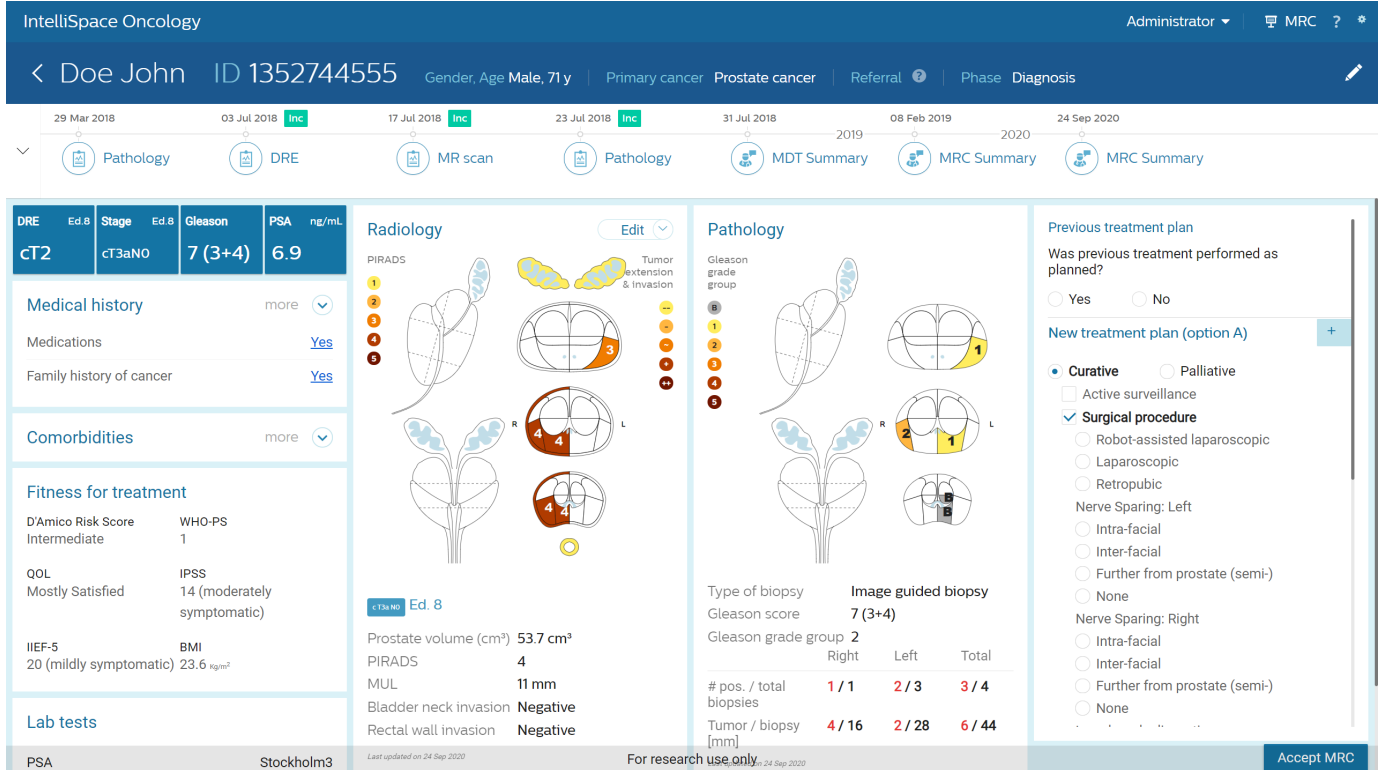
IntelliSpace Oncology

Administrator ▾ MRC ?

< Doe John ID 1352744555 Gender, Age Male, 71 y Primary cancer Prostate cancer Referral ? Phase Diagnosis

29 Mar 2018 Pathology
03 Jul 2018 Inc DRE
17 Jul 2018 Inc MR scan
23 Jul 2018 Inc Pathology
31 Jul 2018 MDT Summary
2019
08 Feb 2019 MRC Summary
2020
24 Sep 2020 MRC Summary

| DRE Ed.8 | Stage Ed.8 | Gleason | PSA ng/mL |
|---|---|---|---|
| cT2 | cT3aN0 | 7 (3+4) | 6.9 |

Medical history more
Medications Yes
Family history of cancer Yes

Comorbidities more

Fitness for treatment
D'Amico Risk Score
Intermediate
WHO-PS
1
QOL
Mostly Satisfied
IPSS
14 (moderately symptomatic)
IIEF-5
20 (mildly symptomatic)
BMI
23.6 Kg/m²

Lab tests
PSA Stockholm3

Radiology Edit
PIRADS
1
2
3
4
5
Tumor extension & invasion
--
-
~
+
++
3
R 4 4 L
4 4
cT3a N0 Ed. 8
Prostate volume (cm³) 53.7 cm³
PIRADS 4
MUL 11 mm
Bladder neck invasion Negative
Rectal wall invasion Negative
Last updated on 24 Sep 2020

Pathology
Gleason grade group
B
1
2
3
4
5
1
R 2 1 L
B
B
Type of biopsy Image guided biopsy
Gleason score 7 (3+4)
Gleason grade group 2

| | Right | Left | Total |
|---|---|---|---|
| # pos. / total biopsies | 1 / 1 | 2 / 3 | 3 / 4 |
| Tumor / biopsy [mm] | 4 / 16 | 2 / 28 | 6 / 44 |

Last updated on 24 Sep 2020

Previous treatment plan
Was previous treatment performed as planned?
Yes No
New treatment plan (option A) +
Curative Palliative
Active surveillance
Surgical procedure
Robot-assisted laparoscopic
Laparoscopic
Retropubic
Nerve Sparing: Left
Intra-facial
Inter-facial
Further from prostate (semi-)
None
Nerve Sparing: Right
Intra-facial
Inter-facial
Further from prostate (semi-)
None
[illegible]

For research use only

Accept MRC